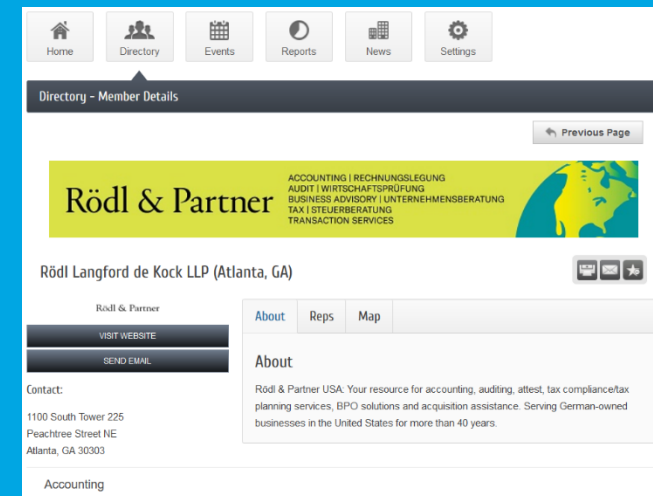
Home
Directory
Events
Reports
News
Settings

Directory - Member Details

Previous Page

Rödl & Partner
ACCOUNTING | RECHNUNGSLEGUNG
AUDIT | WIRTSCHAFTSPRÜFUNG
BUSINESS ADVISORY | UNTERNEHMENSBERATUNG
TAX | STEUERBERATUNG
TRANSACTION SERVICES

Rödl Langford de Kock LLP (Atlanta, GA)

Rödl & Partner

VISIT WEBSITE

SEND EMAIL

Contact:

1100 South Tower 225
Peachtree Street NE
Atlanta, GA 30303

About
Reps
Map

About

Rödl & Partner USA: Your resource for accounting, auditing, attest, tax compliance/tax planning services, BPO solutions and acquisition assistance. Serving German-owned businesses in the United States for more than 40 years.

Accounting